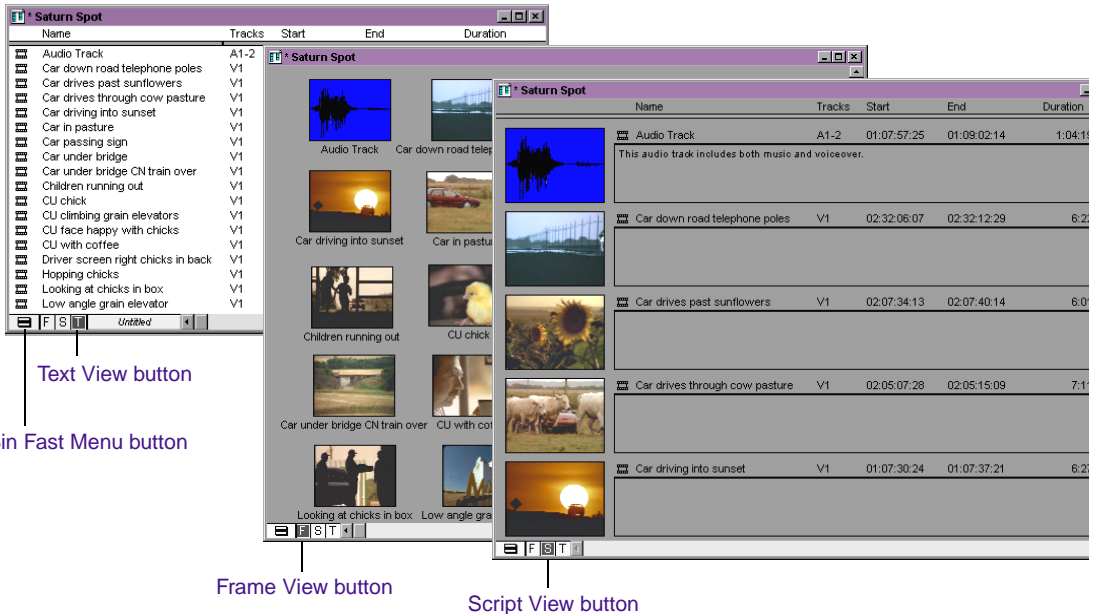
* Saturn Spot

| Name | Tracks | Start | End | Duration |
|---|---|---|---|---|
| Audio Track | A1-2 | | | |
| Car down road telephone poles | V1 | | | |
| Car drives past sunflowers | V1 | | | |
| Car drives through cow pasture | V1 | | | |
| Car driving into sunset | V1 | | | |
| Car in pasture | V1 | | | |
| Car passing sign | V1 | | | |
| Car under bridge | V1 | | | |
| Car under bridge CN train over | V1 | | | |
| Children running out | V1 | | | |
| CU chick | V1 | | | |
| CU climbing grain elevators | V1 | | | |
| CU face happy with chicks | V1 | | | |
| CU with coffee | V1 | | | |
| Driver screen right chicks in back | V1 | | | |
| Hopping chicks | V1 | | | |
| Looking at chicks in box | V1 | | | |
| Low angle grain elevator | V1 | | | |

F S T Untitled

Text View button

in Fast Menu button

* Saturn Spot

Audio Track
Car down road telep
Car driving into sunset
Car in pastu
Children running out
CU chick
Car under bridge CN train over
CU with cof
Looking at chicks in box
Low angle gra

F S T

Frame View button

* Saturn Spot

| Name | Tracks | Start | End | Duration |
|---|---|---|---|---|
| Audio Track | A1-2 | 01:07:57:25 | 01:09:02:14 | 1:04:1 |
| Car down road telephone poles | V1 | 02:32:06:07 | 02:32:12:29 | 6:2 |
| Car drives past sunflowers | V1 | 02:07:34:13 | 02:07:40:14 | 6:0 |
| Car drives through cow pasture | V1 | 02:05:07:28 | 02:05:15:09 | 7:1 |
| Car driving into sunset | V1 | 01:07:30:24 | 01:07:37:21 | 6:2 |

This audio track includes both music and voiceover.

F S T

Script View button